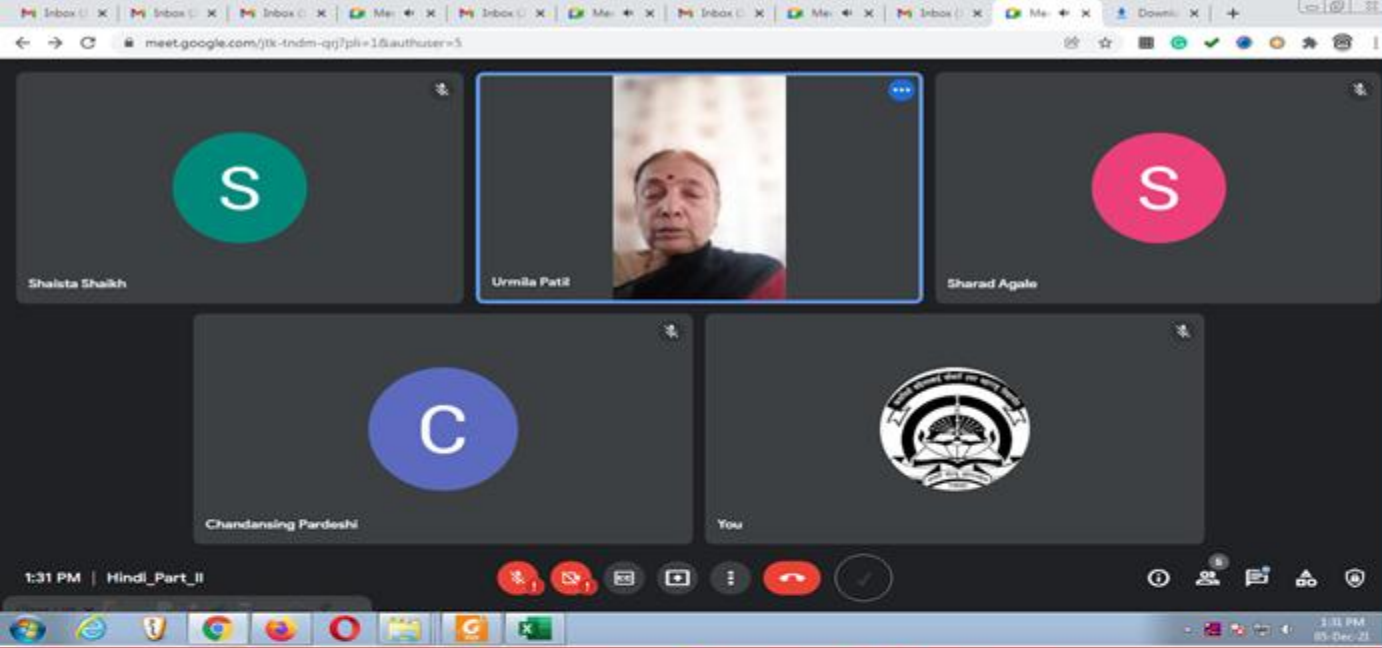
M Inbox ( ×  M Inbox ( ×  M Inbox ( ×  Me ×  M Inbox ( ×  Me ×  M Inbox ( ×  Me ×  M Inbox ( ×  Me ×  Downl ×  +

meet.google.com/jtk-tndm-qrj?pli=1&authuser=5

S

Shaista Shaikh

Urmila Patil

S

Sharad Agale

C

Chandansing Pardeshi

You

1:31 PM | Hindi_Part_II

5

1:31 PM
05-Dec-21